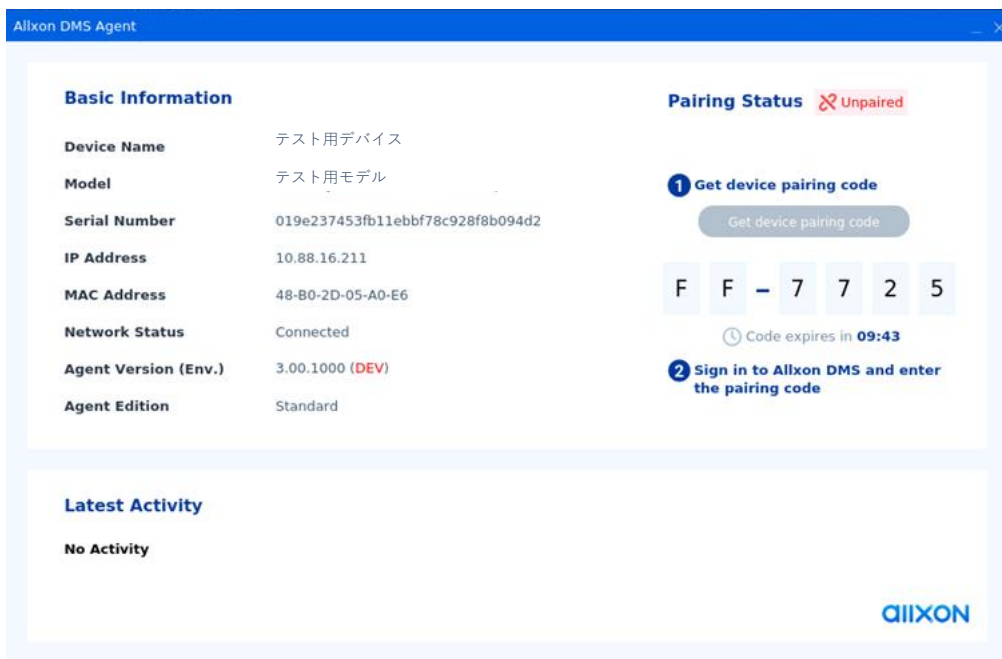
Allxon DMS Agent

Basic Information

| | |
|---|---|
| Device Name | テスト用デバイス |
| Model | テスト用モデル |
| Serial Number | 019e237453fb11ebbf78c928f8b094d2 |
| IP Address | 10.88.16.211 |
| MAC Address | 48-B0-2D-05-A0-E6 |
| Network Status | Connected |
| Agent Version (Env.) | 3.00.1000 (DEV) |
| Agent Edition | Standard |

Pairing Status Unpaired

1 Get device pairing code

Get device pairing code

F F – 7 7 2 5

Code expires in 09:43

2 Sign in to Allxon DMS and enter the pairing code

Latest Activity

No Activity

allxon